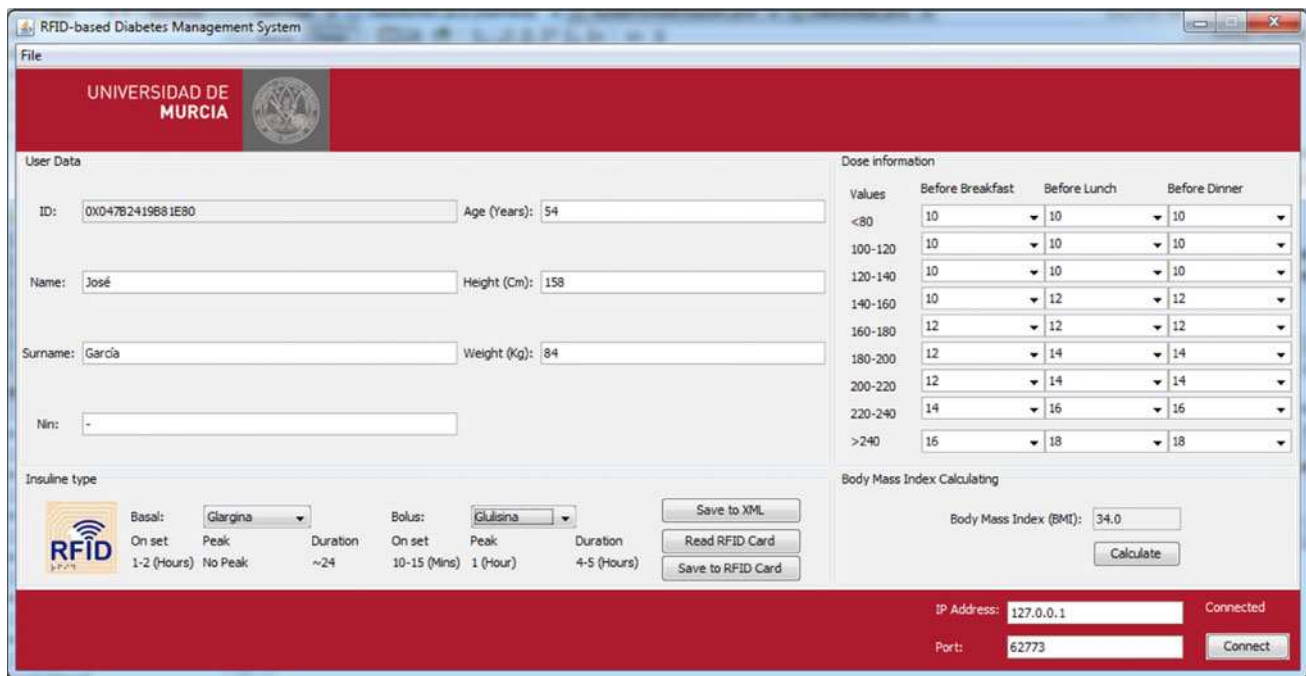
RFID-based Diabetes Management System

File

UNIVERSIDAD DE MURCIA

User Data

ID: 0X047B2419B81E80

Age (Years): 54

Name: José

Height (Cm): 158

Surname: García

Weight (Kg): 84

Nin: -

Dose information

| Values | Before Breakfast | Before Lunch | Before Dinner |
|---|---|---|---|
| <80 | 10 | 10 | 10 |
| 100-120 | 10 | 10 | 10 |
| 120-140 | 10 | 10 | 10 |
| 140-160 | 10 | 12 | 12 |
| 160-180 | 12 | 12 | 12 |
| 180-200 | 12 | 14 | 14 |
| 200-220 | 12 | 14 | 14 |
| 220-240 | 14 | 16 | 16 |
| >240 | 16 | 18 | 18 |

Insuline type

RFID

Basal: Glargina

On set Peak Duration
1-2 (Hours) No Peak ~24

Bolus: Glulisina

On set Peak Duration
10-15 (Mins) 1 (Hour) 4-5 (Hours)

Save to XML

Read RFID Card

Save to RFID Card

Body Mass Index Calculating

Body Mass Index (BMI): 34.0

Calculate

IP Address: 127.0.0.1

Connected

Port: 62773

Connect